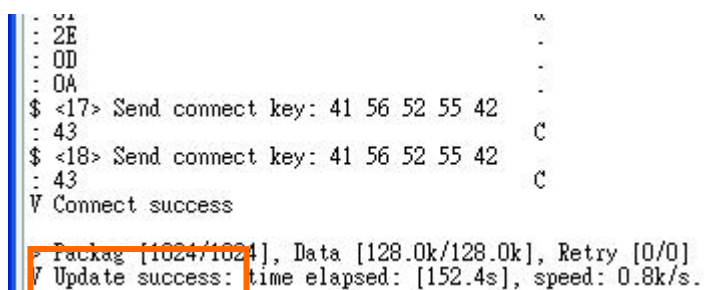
: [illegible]
: 2E .
: 0D .
: 0A .
$ <17> Send connect key: 41 56 52 55 42
: 43 C
$ <18> Send connect key: 41 56 52 55 42
: 43 C
V Connect success

- Packag [1024/1024], Data [128.0k/128.0k], Retry [0/0]
V Update success: time elapsed: [152.4s], speed: 0.8k/s.